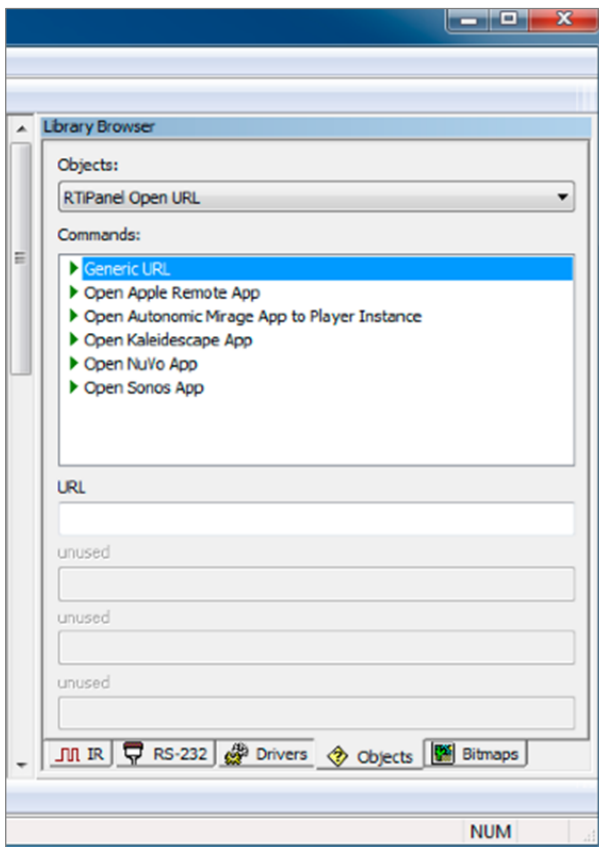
Library Browser

Objects:

RTiPanel Open URL

Commands:

Generic URL
Open Apple Remote App
Open Autonomic Mirage App to Player Instance
Open Kaleidescape App
Open NuVo App
Open Sonos App

URL

unused

unused

unused

IR RS-232 Drivers Objects Bitmaps

NUM